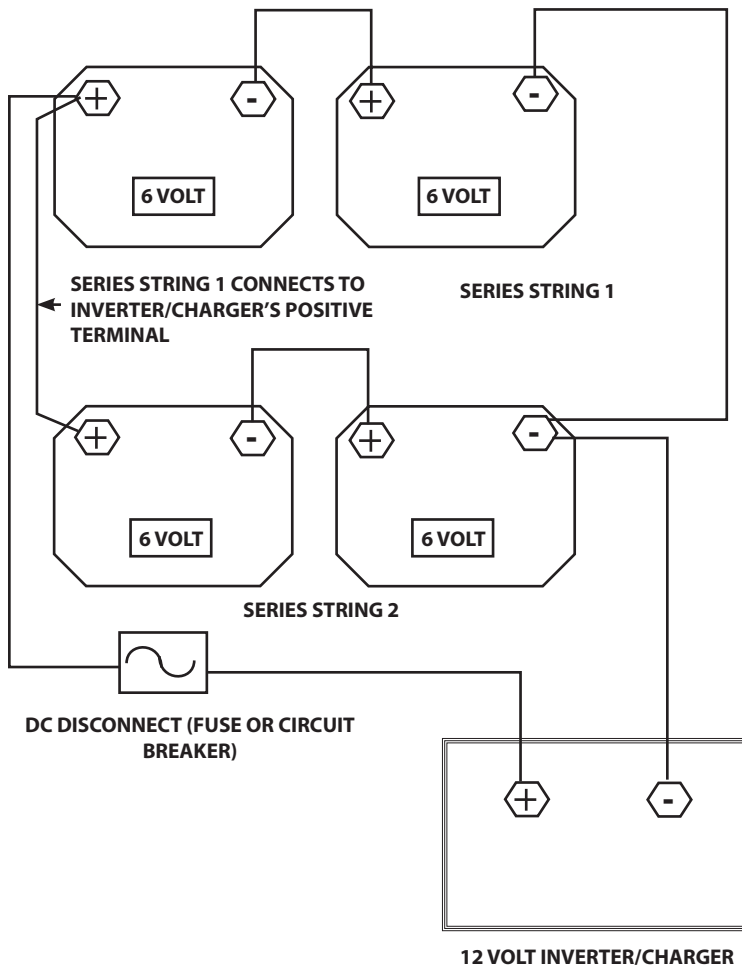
+ - + -

6 VOLT

6 VOLT

SERIES STRING 1 CONNECTS TO INVERTER/CHARGER'S POSITIVE TERMINAL

SERIES STRING 1

+ - + -

6 VOLT

6 VOLT

SERIES STRING 2

DC DISCONNECT (FUSE OR CIRCUIT BREAKER)

+ -

12 VOLT INVERTER/CHARGER